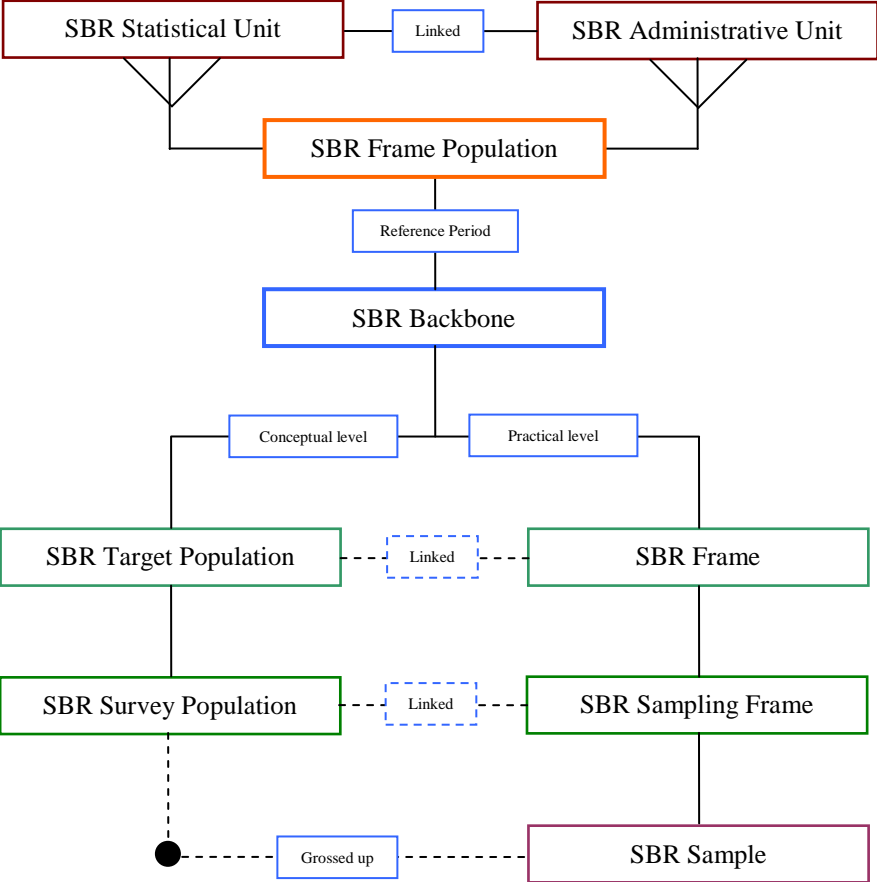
SBR Statistical Unit

Linked

SBR Administrative Unit

SBR Frame Population

Reference Period

SBR Backbone

Conceptual level

Practical level

SBR Target Population

Linked

SBR Frame

SBR Survey Population

Linked

SBR Sampling Frame

Grossed up

SBR Sample